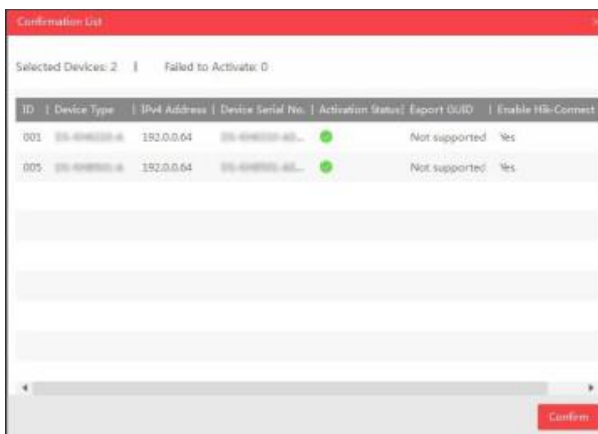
Confirmation List

Selected Devices: 2 | Failed to Activate: 0

| ID | Device Type | IPv4 Address | Device Serial No. | Activation Status | Export GUID | Enable Hik-Connect |
|---|---|---|---|---|---|---|
| 001 | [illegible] | 192.0.0.64 | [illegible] | | Not supported | Yes |
| 005 | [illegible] | 192.0.0.64 | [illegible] | | Not supported | Yes |

Confirm